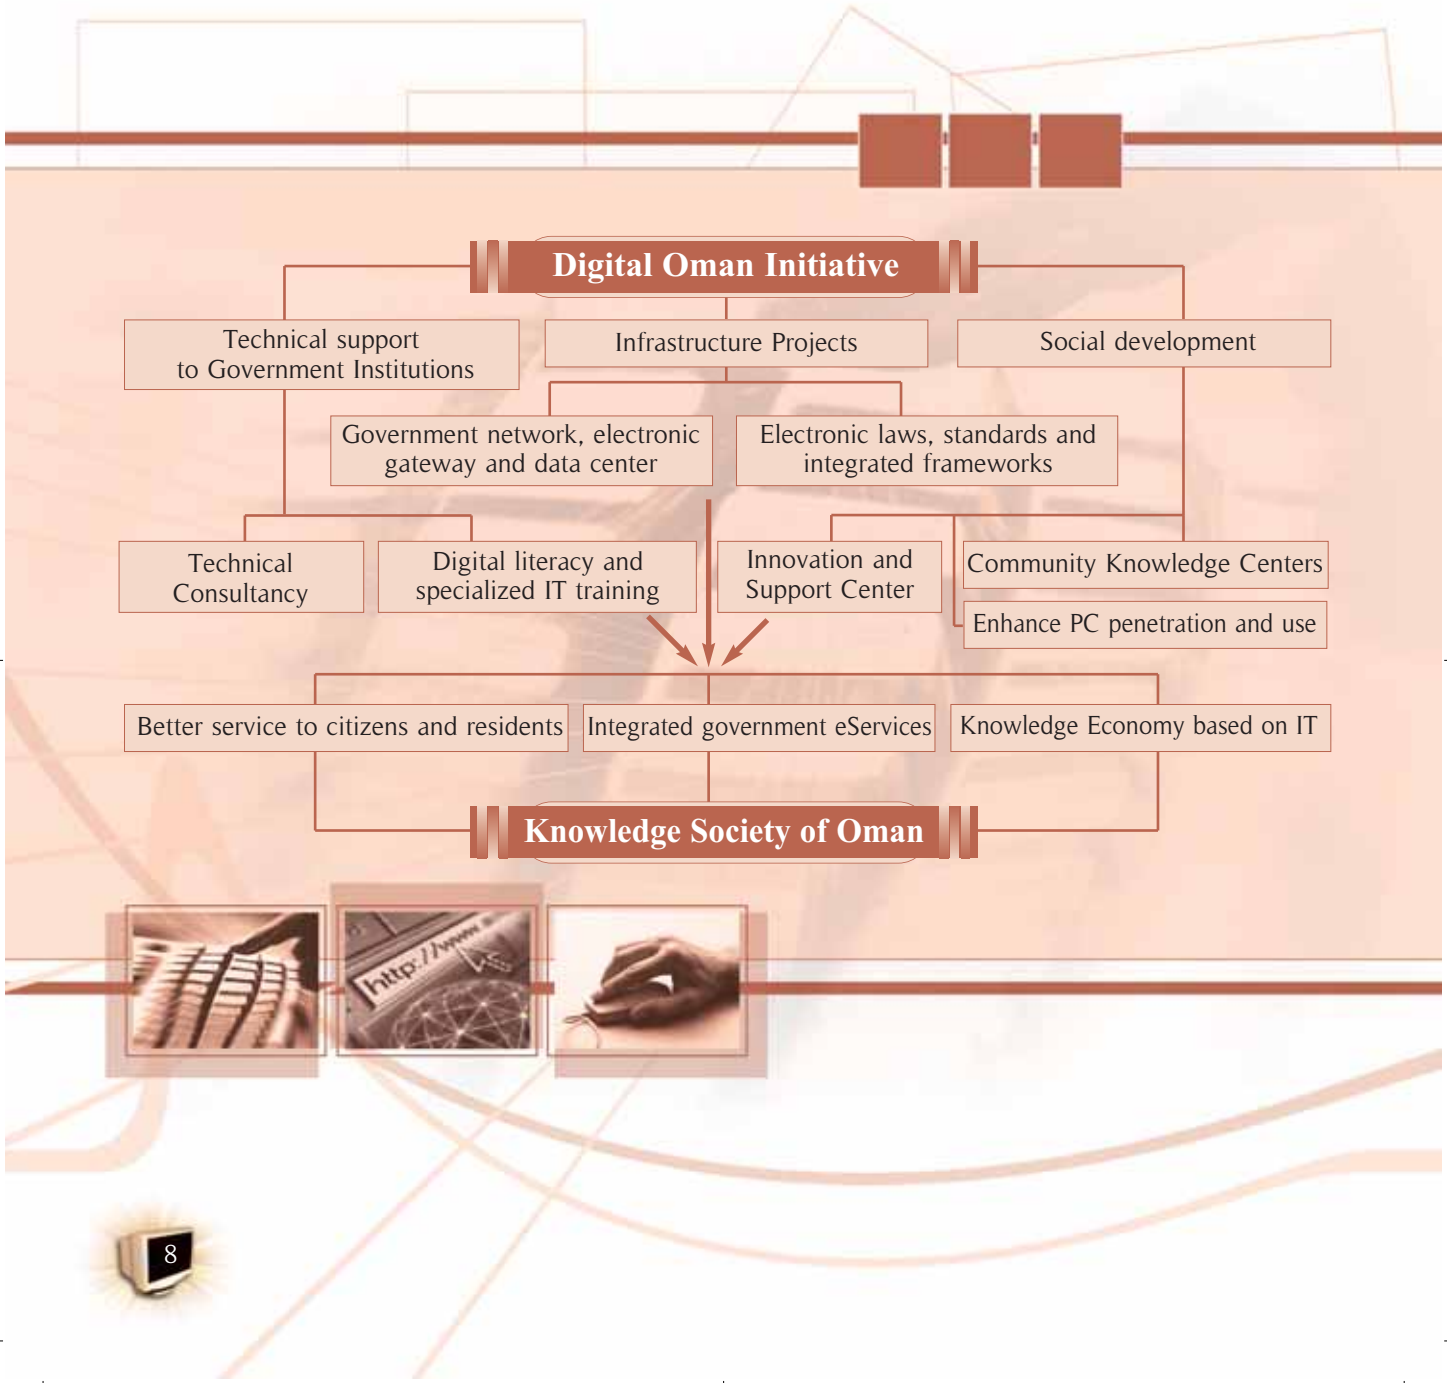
Digital Oman Initiative

Technical support to Government Institutions

Infrastructure Projects

Social development

Government network, electronic gateway and data center

Electronic laws, standards and integrated frameworks

Technical Consultancy

Digital literacy and specialized IT training

Innovation and Support Center

Community Knowledge Centers

Enhance PC penetration and use

Better service to citizens and residents

Integrated government eServices

Knowledge Economy based on IT

Knowledge Society of Oman

http://www

8